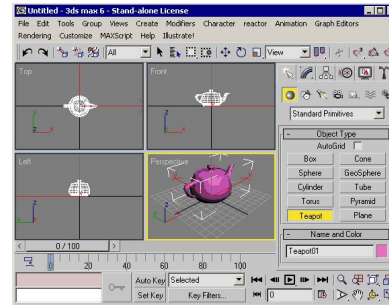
Untitled - 3ds max 6 - Stand-alone License

File Edit Tools Group Views Create Modifiers Character reactor Animation Graph Editors

Rendering Customize MAXScript Help Illustrate!

All

View

Top

Front

Left

Perspective

Standard Primitives

Object Type

AutoGrid

Box

Cone

Sphere

GeoSphere

Cylinder

Tube

Torus

Pyramid

Teapot

Plane

Name and Color

Teapot01

0 / 100

0 20 40 60 80 100

Auto Key

Selected

Set Key

Key Filters...

0